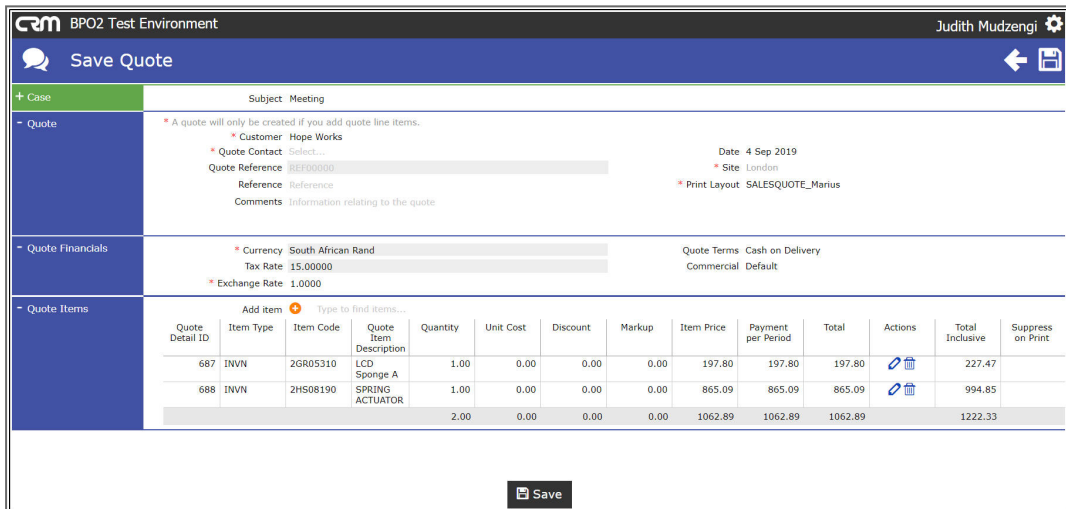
CRM BPO2 Test Environment

Judith Mudzengi

Save Quote

+ Case

Subject Meeting

- Quote

* A quote will only be created if you add quote line items.

* Customer Hope Works

* Quote Contact Select...

Quote Reference REF00000

Reference Reference

Comments Information relating to the quote

Date 4 Sep 2019

* Site London

* Print Layout SALESQUOTE_Marius

- Quote Financials

* Currency South African Rand

Tax Rate 15.00000

* Exchange Rate 1.0000

Quote Terms Cash on Delivery

Commercial Default

- Quote Items

Add item Type to find items....

| Quote Detail ID | Item Type | Item Code | Quote Item Description | Quantity | Unit Cost | Discount | Markup | Item Price | Payment per Period | Total | Actions | Total Inclusive | Suppress on Print |
|---|---|---|---|---|---|---|---|---|---|---|---|---|---|
| 687 | INVN | 2GR05310 | LCD Sponge A | 1.00 | 0.00 | 0.00 | 0.00 | 197.80 | 197.80 | 197.80 | | 227.47 | |
| 688 | INVN | 2HS08190 | SPRING ACTUATOR | 1.00 | 0.00 | 0.00 | 0.00 | 865.09 | 865.09 | 865.09 | | 994.85 | |
| | | | | 2.00 | 0.00 | 0.00 | 0.00 | 1062.89 | 1062.89 | 1062.89 | | 1222.33 | |

Save